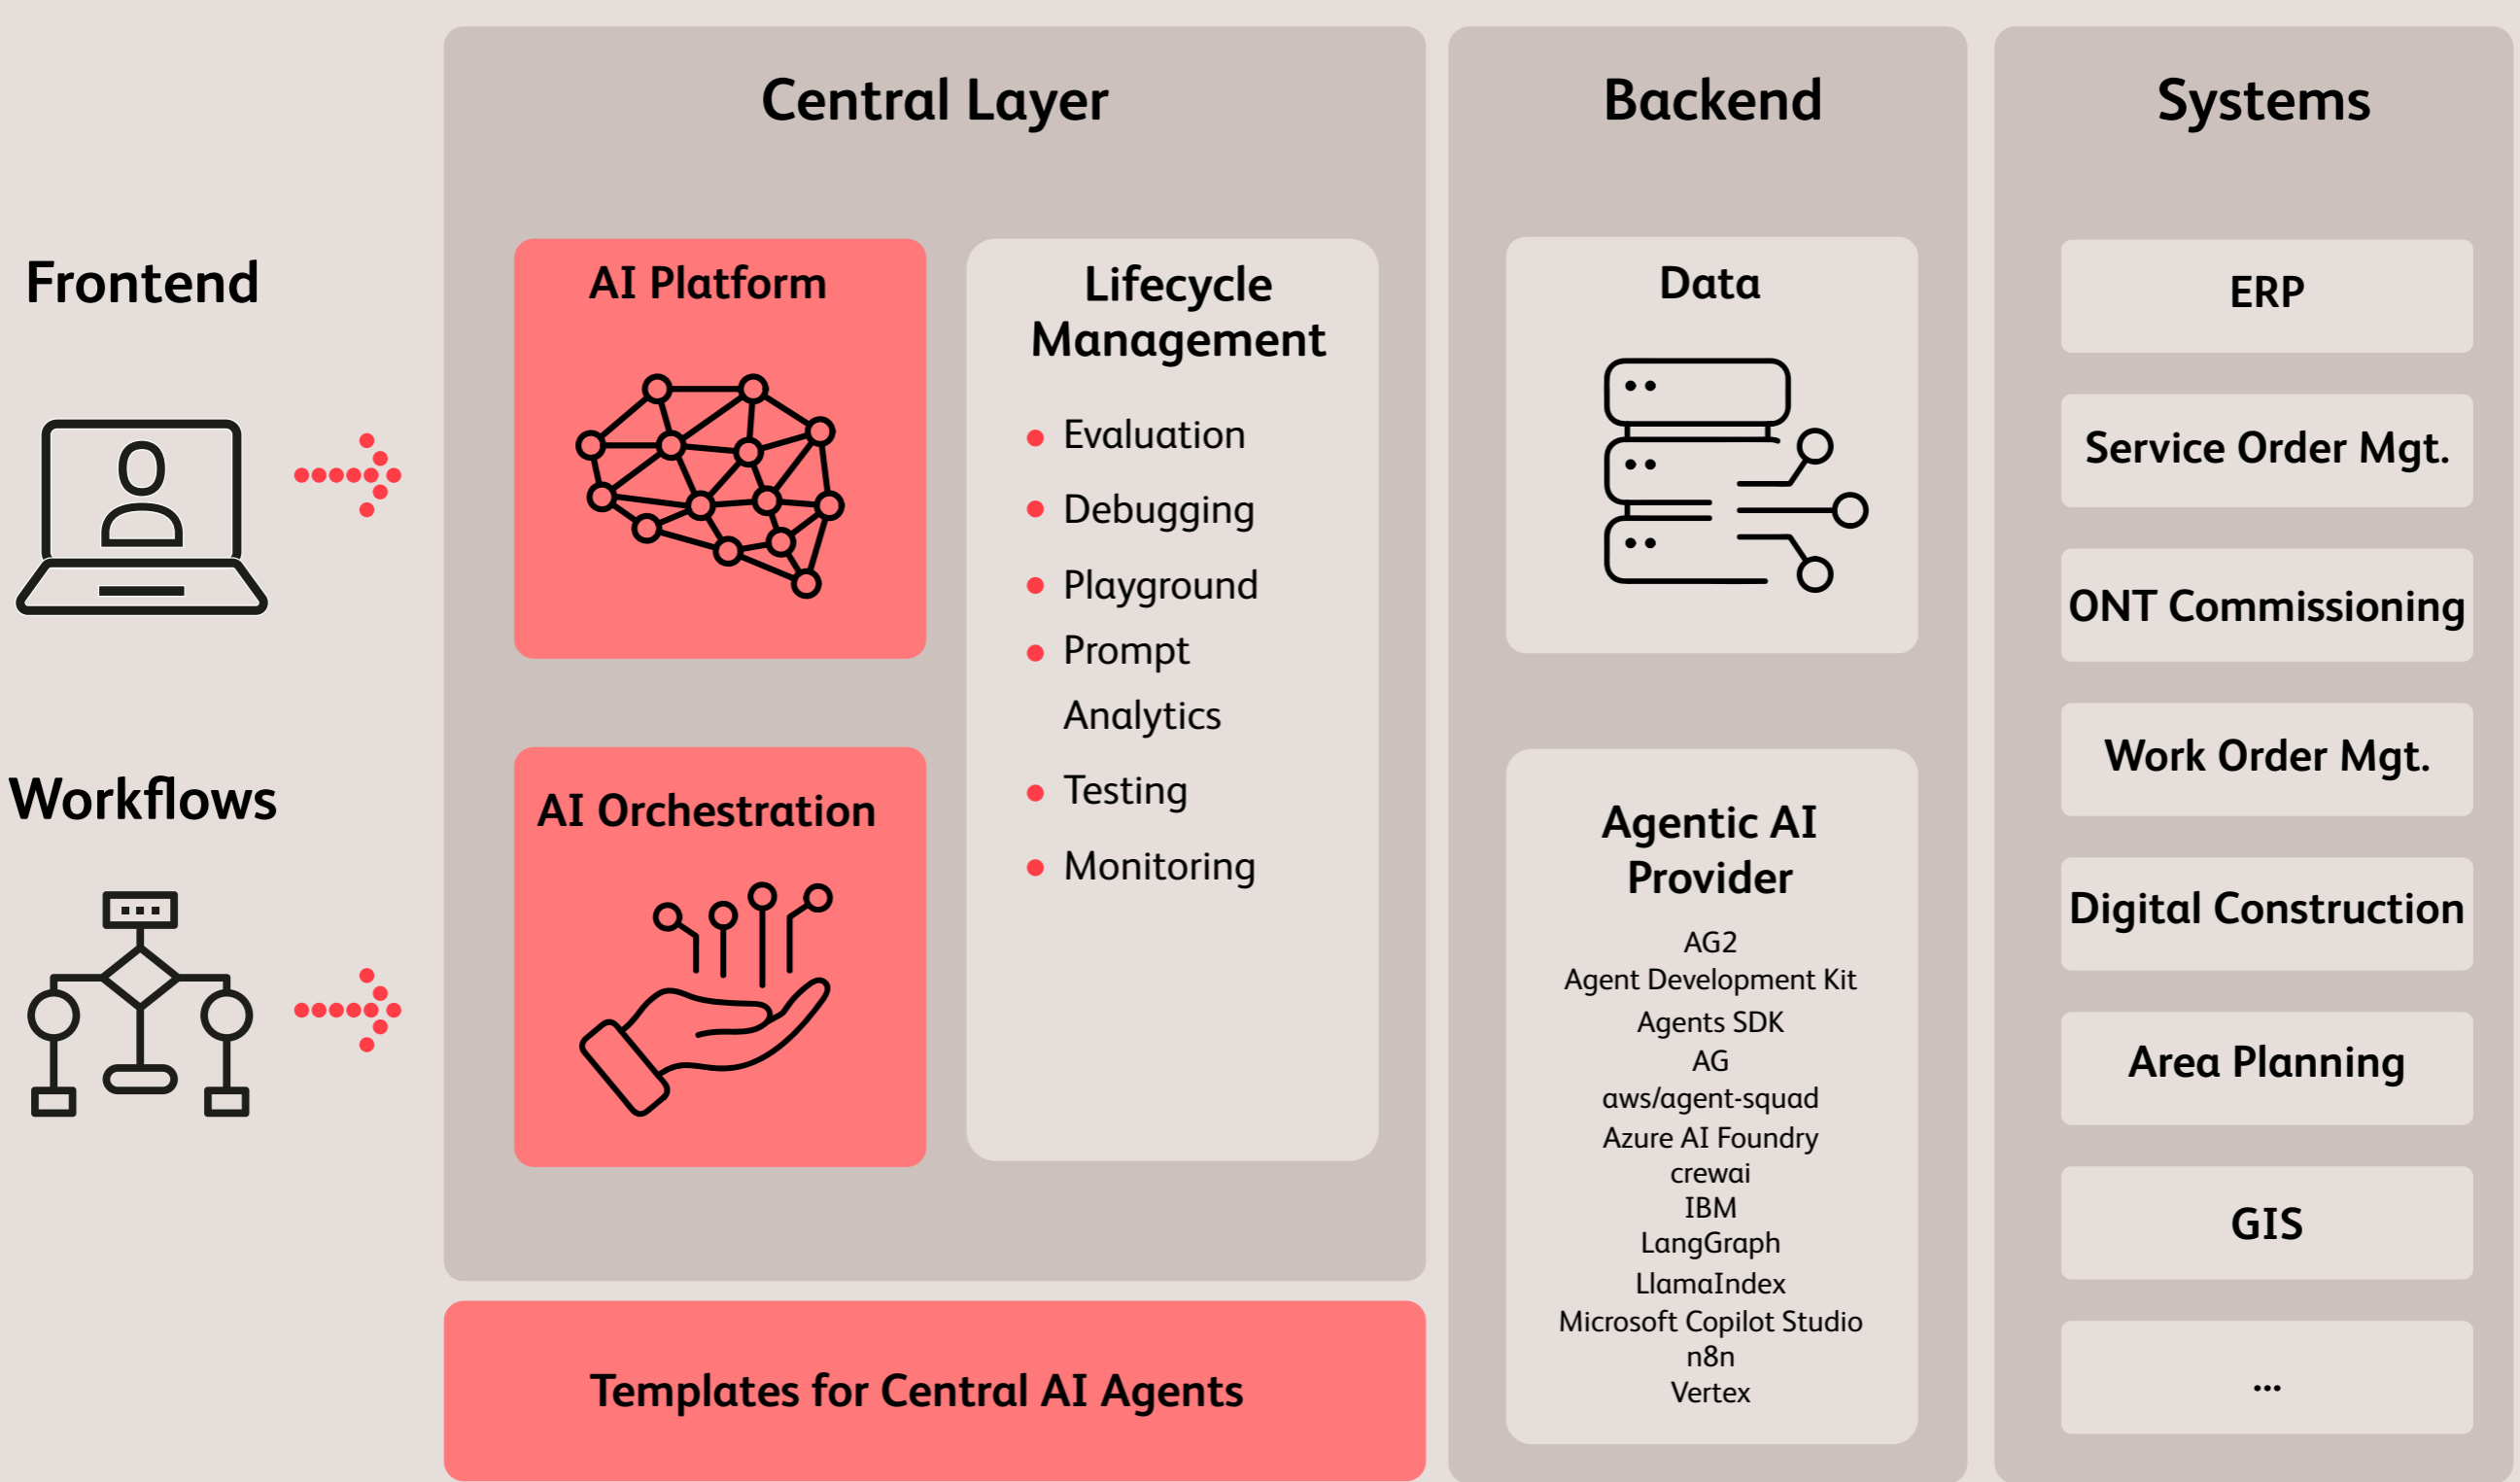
Frontend

Workflows

Central Layer

AI Platform

AI Orchestration

Lifecycle Management

- Evaluation
- Debugging
- Playground
- Prompt Analytics
- Testing
- Monitoring

Templates for Central AI Agents

Backend

Data

Agentic AI Provider

AG2
Agent Development Kit
Agents SDK
AG
aws/agent-squad
Azure AI Foundry
crewai
IBM
LangGraph
LlamaIndex
Microsoft Copilot Studio
n8n
Vertex

Systems

ERP

Service Order Mgt.

ONT Commissioning

Work Order Mgt.

Digital Construction

Area Planning

GIS

...